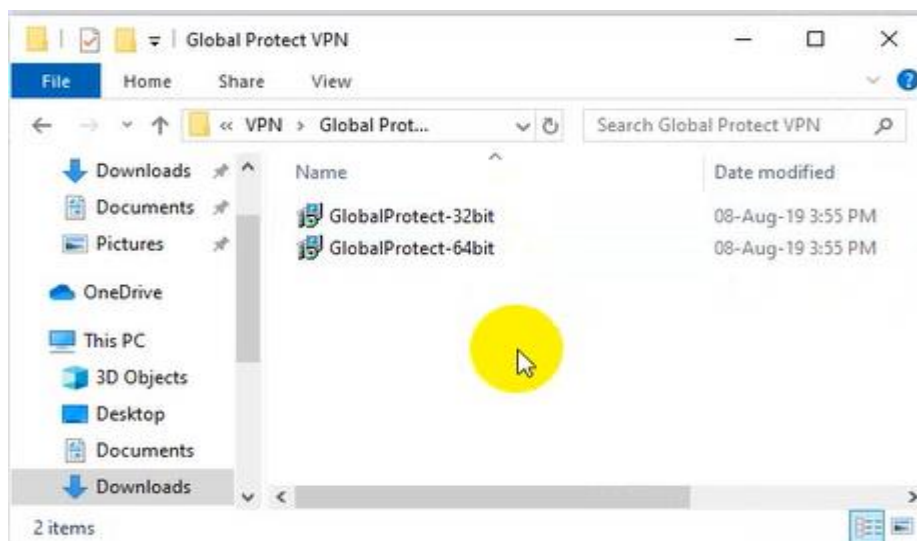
Global Protect VPN

File Home Share View

« VPN > Global Prot...

Search Global Protect VPN

Downloads
Documents
Pictures
OneDrive
This PC
3D Objects
Desktop
Documents
Downloads

| Name | Date modified |
|---|---|
| GlobalProtect-32bit | 08-Aug-19 3:55 PM |
| GlobalProtect-64bit | 08-Aug-19 3:55 PM |

2 items